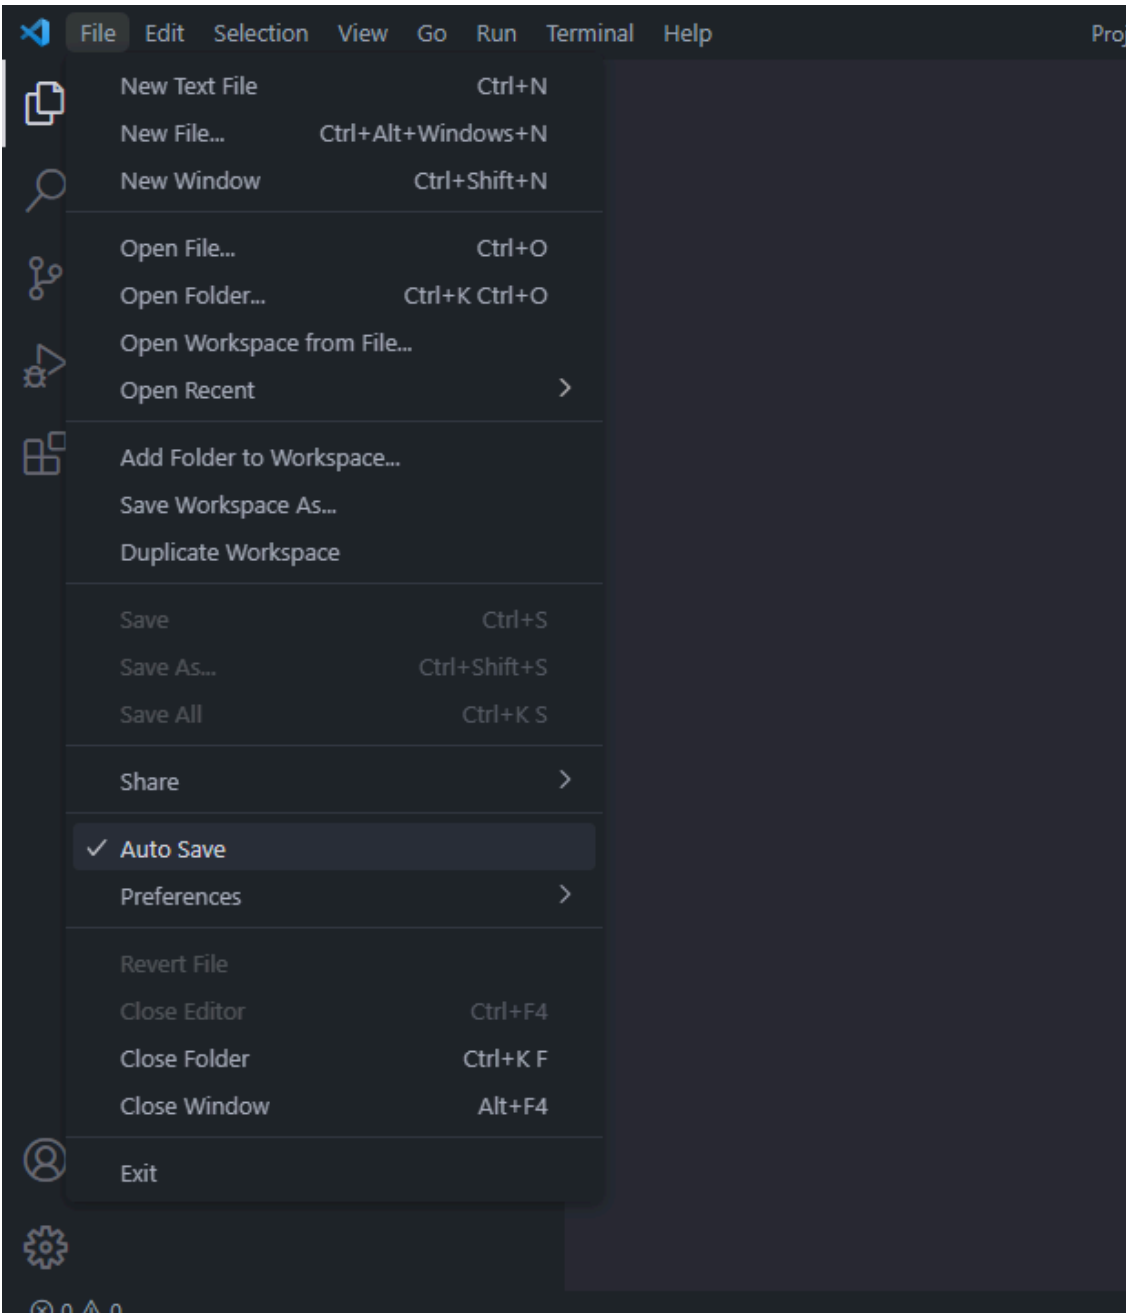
File Edit Selection View Go Run Terminal Help Proj

New Text File Ctrl+N
New File... Ctrl+Alt+Windows+N
New Window Ctrl+Shift+N

Open File... Ctrl+O
Open Folder... Ctrl+K Ctrl+O
Open Workspace from File...
Open Recent >

Add Folder to Workspace...
Save Workspace As...
Duplicate Workspace

Save Ctrl+S
Save As... Ctrl+Shift+S
Save All Ctrl+K S

Share >

✓ Auto Save
Preferences >

Revert File
Close Editor Ctrl+F4
Close Folder Ctrl+K F
Close Window Alt+F4

Exit

⊗ 0 ⚠ 0